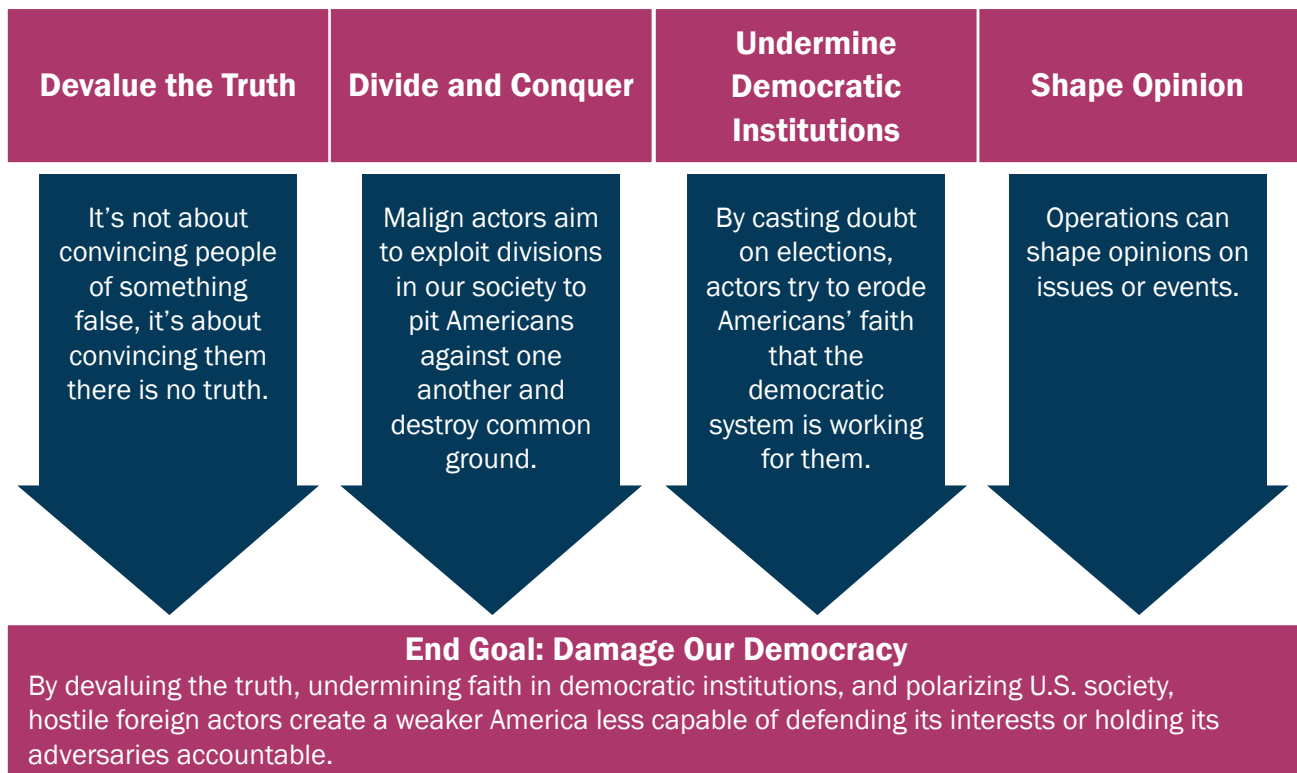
Devalue the Truth

It's not about convincing people of something false, it's about convincing them there is no truth.

Divide and Conquer

Malign actors aim to exploit divisions in our society to pit Americans against one another and destroy common ground.

Undermine Democratic Institutions

By casting doubt on elections, actors try to erode Americans' faith that the democratic system is working for them.

Shape Opinion

Operations can shape opinions on issues or events.

End Goal: Damage Our Democracy

By devaluing the truth, undermining faith in democratic institutions, and polarizing U.S. society, hostile foreign actors create a weaker America less capable of defending its interests or holding its adversaries accountable.